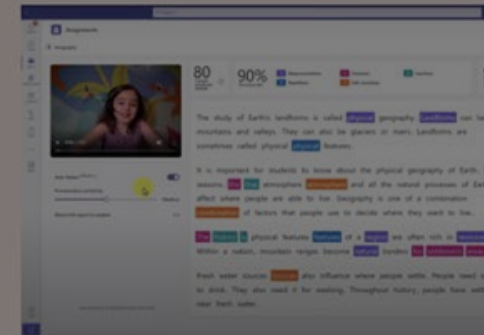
80

90%

The study of Earth's landforms is called physical geography. Landforms can be mountains and valleys. They can also be glaciers or rivers. Landforms are sometimes called physical features.

It is important for students to know about the physical geography of Earth. The seasons, the atmosphere and all the natural processes of Earth affect where people are able to live. Geography is one of a combination of factors that people use to decide where they want to live.

The features in physical features of a region are often rich in resources. Within a nation, mountain ranges become natural borders for settlement areas.

Fresh water sources also influence where people settle. People need water to drink. They also need it for washing. Throughout history, people have settled near fresh water.